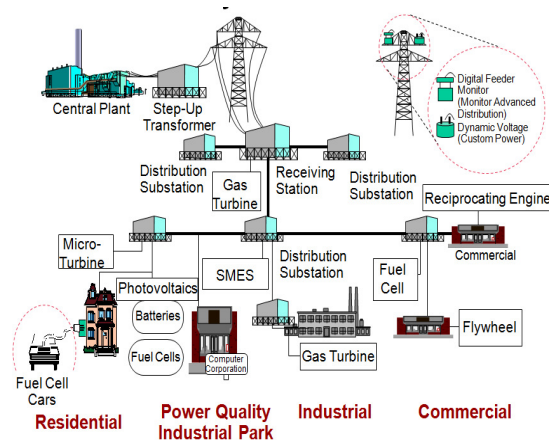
Central Plant

Step-Up Transformer

Digital Feeder Monitor (Monitor Advanced Distribution)

Dynamic Voltage (Custom Power)

Distribution Substation

Gas Turbine

Receiving Station

Distribution Substation

Reciprocating Engine

Micro-Turbine

Commercial

Photovoltaics

SMES

Distribution Substation

Fuel Cell

Batteries

Fuel Cells

Computer Corporation

Flywheel

Gas Turbine

Fuel Cell Cars

Residential

Power Quality Industrial Park

Industrial

Commercial